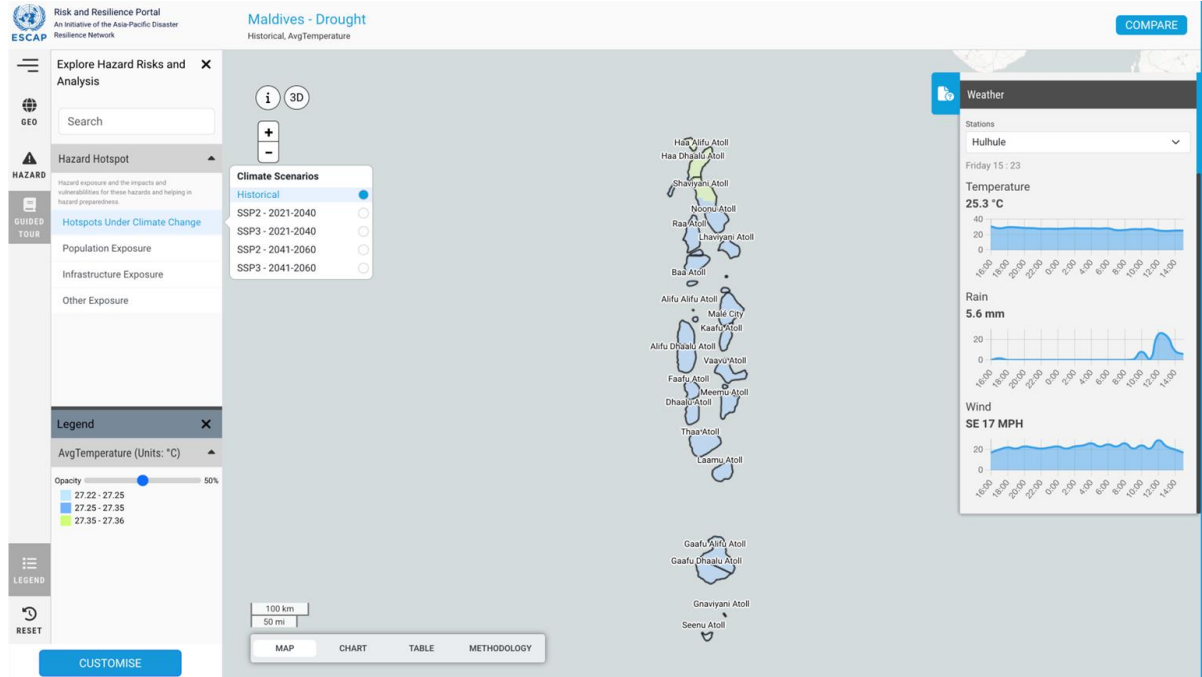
ESCAP
Risk and Resilience Portal
An Initiative of the Asia-Pacific Disaster Resilience Network

Maldives - Drought
Historical, AvgTemperature

COMPARE

GEO
HAZARD
GUIDED TOUR
LEGEND
RESET

Explore Hazard Risks and Analysis
Search

Hazard Hotspot
Hazard exposure and the impacts and vulnerabilities for these hazards and helping in hazard preparedness.
Hotspots Under Climate Change
Population Exposure
Infrastructure Exposure
Other Exposure

Legend
AvgTemperature (Units: °C)
Opacity 50%
27.22 - 27.25
27.25 - 27.35
27.35 - 27.36

CUSTOMISE

i
3D
+
−

Climate Scenarios
Historical
SSP2 - 2021-2040
SSP3 - 2021-2040
SSP2 - 2041-2060
SSP3 - 2041-2060

Haa Alifu Atoll
Haa Dhaalu Atoll
Shaviyani Atoll
Noonu Atoll
Raa Atoll
Lhaviyani Atoll
Baa Atoll
Alifu Alifu Atoll
Malé City
Kaafu Atoll
Alifu Dhaalu Atoll
Vaavu Atoll
Faafu Atoll
Meemu Atoll
Dhaalu Atoll
Thaa Atoll
Laamu Atoll
Gaafu Alifu Atoll
Gaafu Dhaalu Atoll
Gnaviyani Atoll
Seenu Atoll

100 km
50 mi

MAP
CHART
TABLE
METHODOLOGY

Weather
Stations
Hulhule
Friday 15 : 23
Temperature
25.3 °C
40
20
0
16:00 18:00 20:00 22:00 0:00 2:00 4:00 6:00 8:00 10:00 12:00 14:00
Rain
5.6 mm
20
0
16:00 18:00 20:00 22:00 0:00 2:00 4:00 6:00 8:00 10:00 12:00 14:00
Wind
SE 17 MPH
20
0
16:00 18:00 20:00 22:00 0:00 2:00 4:00 6:00 8:00 10:00 12:00 14:00